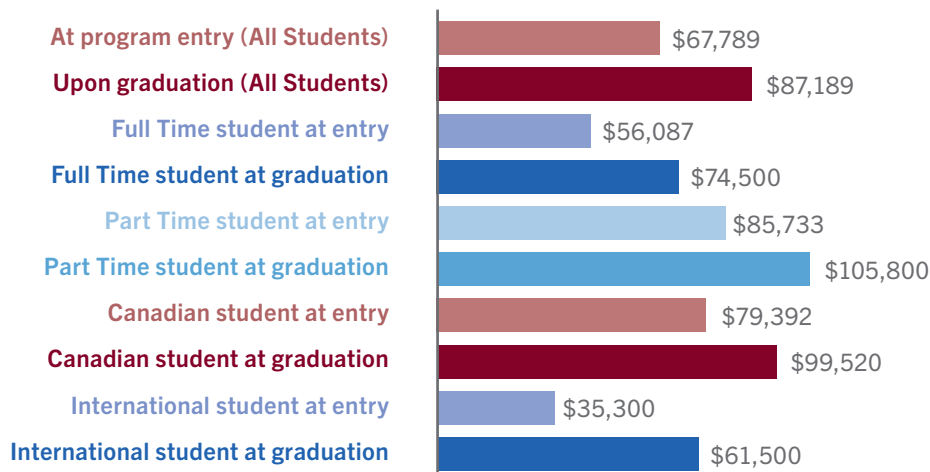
At program entry (All Students) $67,789
Upon graduation (All Students) $87,189
Full Time student at entry $56,087
Full Time student at graduation $74,500
Part Time student at entry $85,733
Part Time student at graduation $105,800
Canadian student at entry $79,392
Canadian student at graduation $99,520
International student at entry $35,300
International student at graduation $61,500